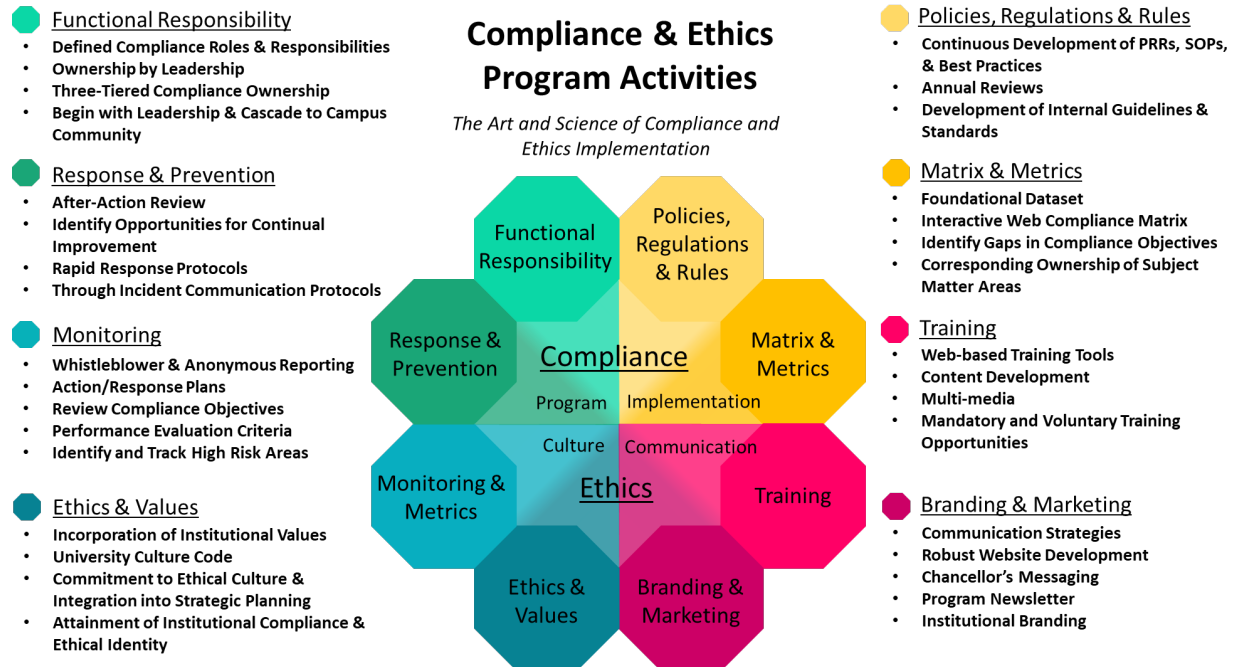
Functional Responsibility
- Defined Compliance Roles & Responsibilities
- Ownership by Leadership
- Three-Tiered Compliance Ownership
- Begin with Leadership & Cascade to Campus Community

Response & Prevention
- After-Action Review
- Identify Opportunities for Continual Improvement
- Rapid Response Protocols
- Through Incident Communication Protocols

Monitoring
- Whistleblower & Anonymous Reporting
- Action/Response Plans
- Review Compliance Objectives
- Performance Evaluation Criteria
- Identify and Track High Risk Areas

Ethics & Values
- Incorporation of Institutional Values
- University Culture Code
- Commitment to Ethical Culture & Integration into Strategic Planning
- Attainment of Institutional Compliance & Ethical Identity

Compliance & Ethics Program Activities

The Art and Science of Compliance and Ethics Implementation

Functional Responsibility

Policies, Regulations & Rules

Response & Prevention

Compliance

Matrix & Metrics

Program

Implementation

Culture

Communication

Monitoring & Metrics

Ethics

Training

Ethics & Values

Branding & Marketing

Policies, Regulations & Rules
- Continuous Development of PRRs, SOPs, & Best Practices
- Annual Reviews
- Development of Internal Guidelines & Standards

Matrix & Metrics
- Foundational Dataset
- Interactive Web Compliance Matrix
- Identify Gaps in Compliance Objectives
- Corresponding Ownership of Subject Matter Areas

Training
- Web-based Training Tools
- Content Development
- Multi-media
- Mandatory and Voluntary Training Opportunities

Branding & Marketing
- Communication Strategies
- Robust Website Development
- Chancellor's Messaging
- Program Newsletter
- Institutional Branding